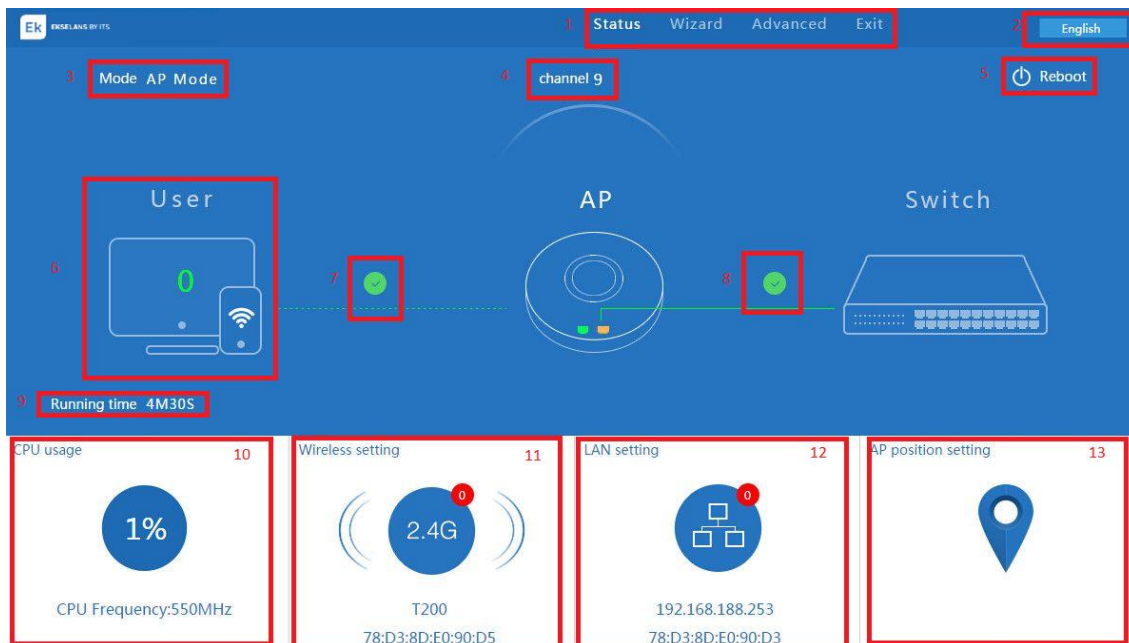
Ek EKSELANS BY ITS

1 Status Wizard Advanced Exit

2 English

3 Mode AP Mode

4 channel 9

5 Reboot

User

AP

Switch

6

0

7

8

9 Running time 4M30S

CPU usage 10

1%

CPU Frequency:550MHz

Wireless setting 11

0

2.4G

T200

78:D3:8D:E0:90:D5

LAN setting 12

0

192.168.188.253

78:D3:8D:E0:90:D3

AP position setting 13